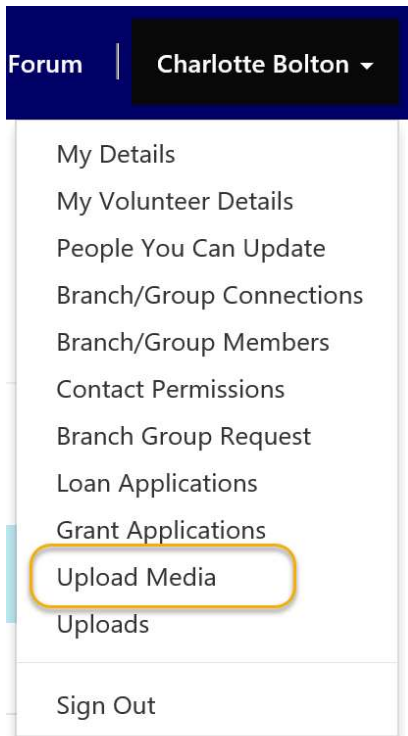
Forum | Charlotte Bolton

My Details
My Volunteer Details
People You Can Update
Branch/Group Connections
Branch/Group Members
Contact Permissions
Branch Group Request
Loan Applications
Grant Applications
Upload Media
Uploads

Sign Out